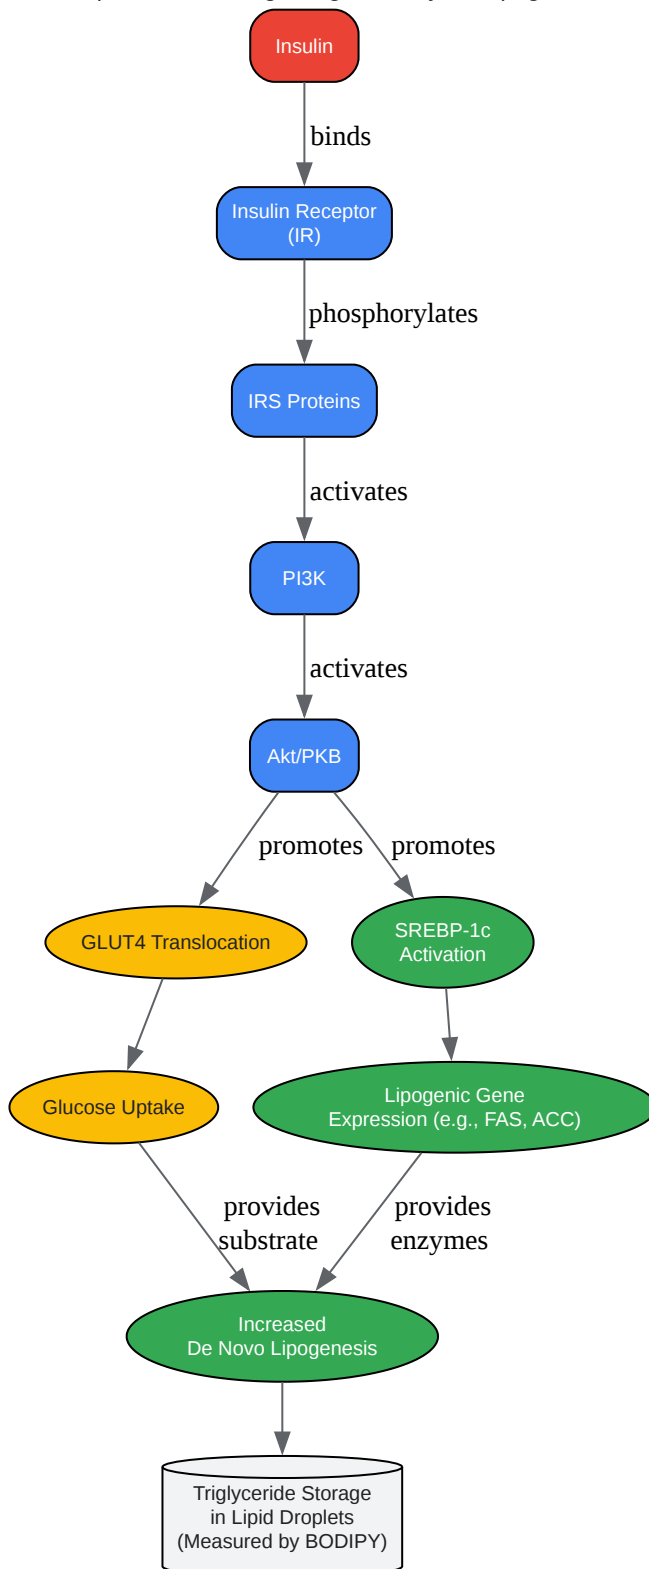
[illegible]

Insulin

binds

Insulin Receptor (IR)

phosphorylates

IRS Proteins

activates

PI3K

activates

Akt/PKB

promotes

promotes

GLUT4 Translocation

SREBP-1c Activation

Glucose Uptake

Lipogenic Gene Expression (e.g., FAS, ACC)

provides substrate

provides enzymes

Increased De Novo Lipogenesis

Triglyceride Storage in Lipid Droplets (Measured by BODIPY)